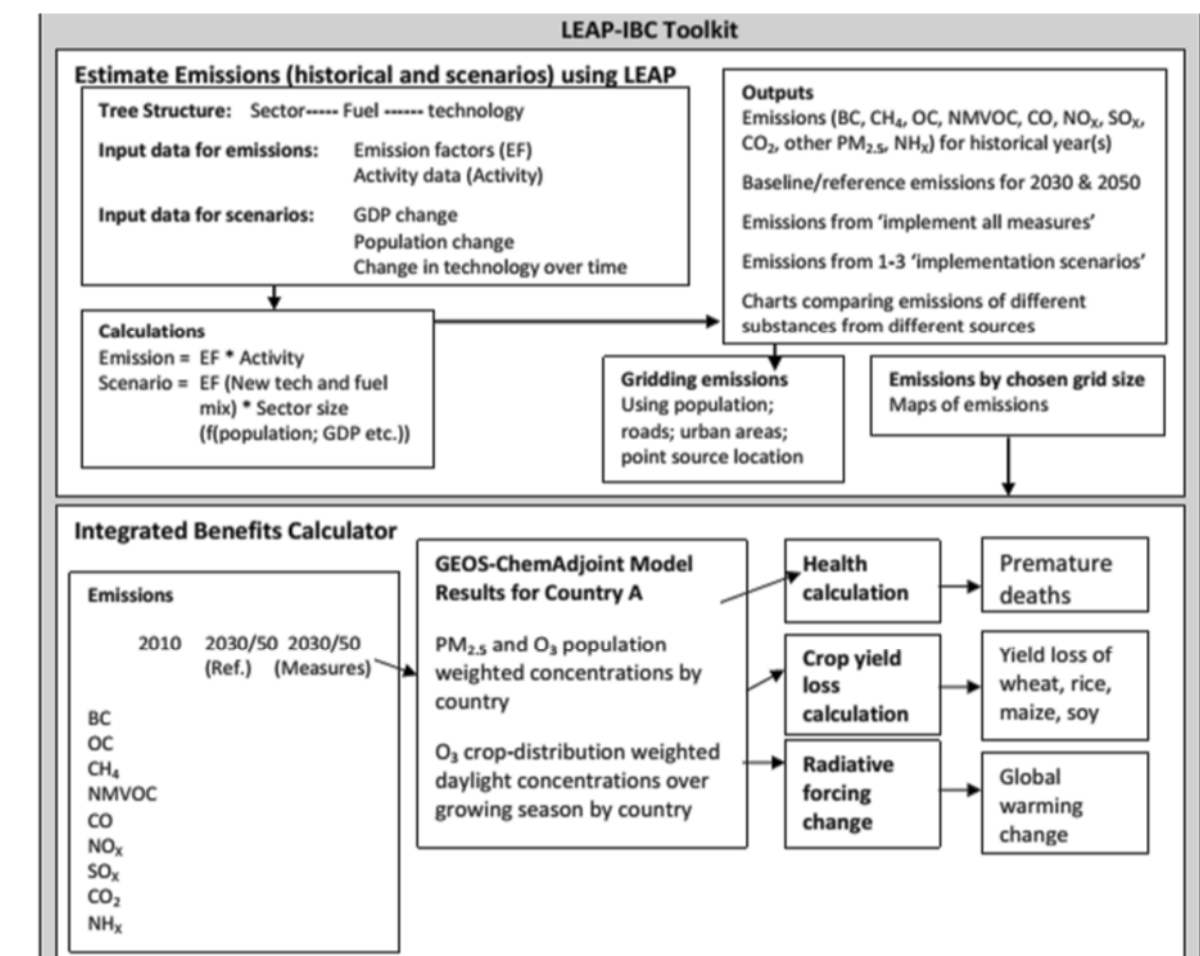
LEAP-IBC Toolkit

Estimate Emissions (historical and scenarios) using LEAP

Tree Structure: Sector----- Fuel ------ technology

Input data for emissions: Emission factors (EF)
Activity data (Activity)

Input data for scenarios: GDP change
Population change
Change in technology over time

Outputs
Emissions (BC, $CH_4$, OC, NMVOC, CO, $NO_X$, $SO_X$, $CO_2$, other $PM_{2.5}$, $NH_X$) for historical year(s)

Baseline/reference emissions for 2030 & 2050

Emissions from 'implement all measures'

Emissions from 1-3 'implementation scenarios'

Charts comparing emissions of different substances from different sources

Calculations
Emission = EF * Activity
Scenario = EF (New tech and fuel mix) * Sector size (f(population; GDP etc.))

Gridding emissions
Using population; roads; urban areas; point source location

Emissions by chosen grid size
Maps of emissions

Integrated Benefits Calculator

Emissions

| | 2010 | 2030/50 (Ref.) | 2030/50 (Measures) |
|---|---|---|---|
| BC | | | |
| OC | | | |
| $CH_4$ | | | |
| NMVOC | | | |
| CO | | | |
| $NO_X$ | | | |
| $SO_X$ | | | |
| $CO_2$ | | | |
| $NH_X$ | | | |

GEOS-ChemAdjoint Model Results for Country A

$PM_{2.5}$ and $O_3$ population weighted concentrations by country

$O_3$ crop-distribution weighted daylight concentrations over growing season by country

Health calculation

Premature deaths

Crop yield loss calculation

Yield loss of wheat, rice, maize, soy

Radiative forcing change

Global warming change